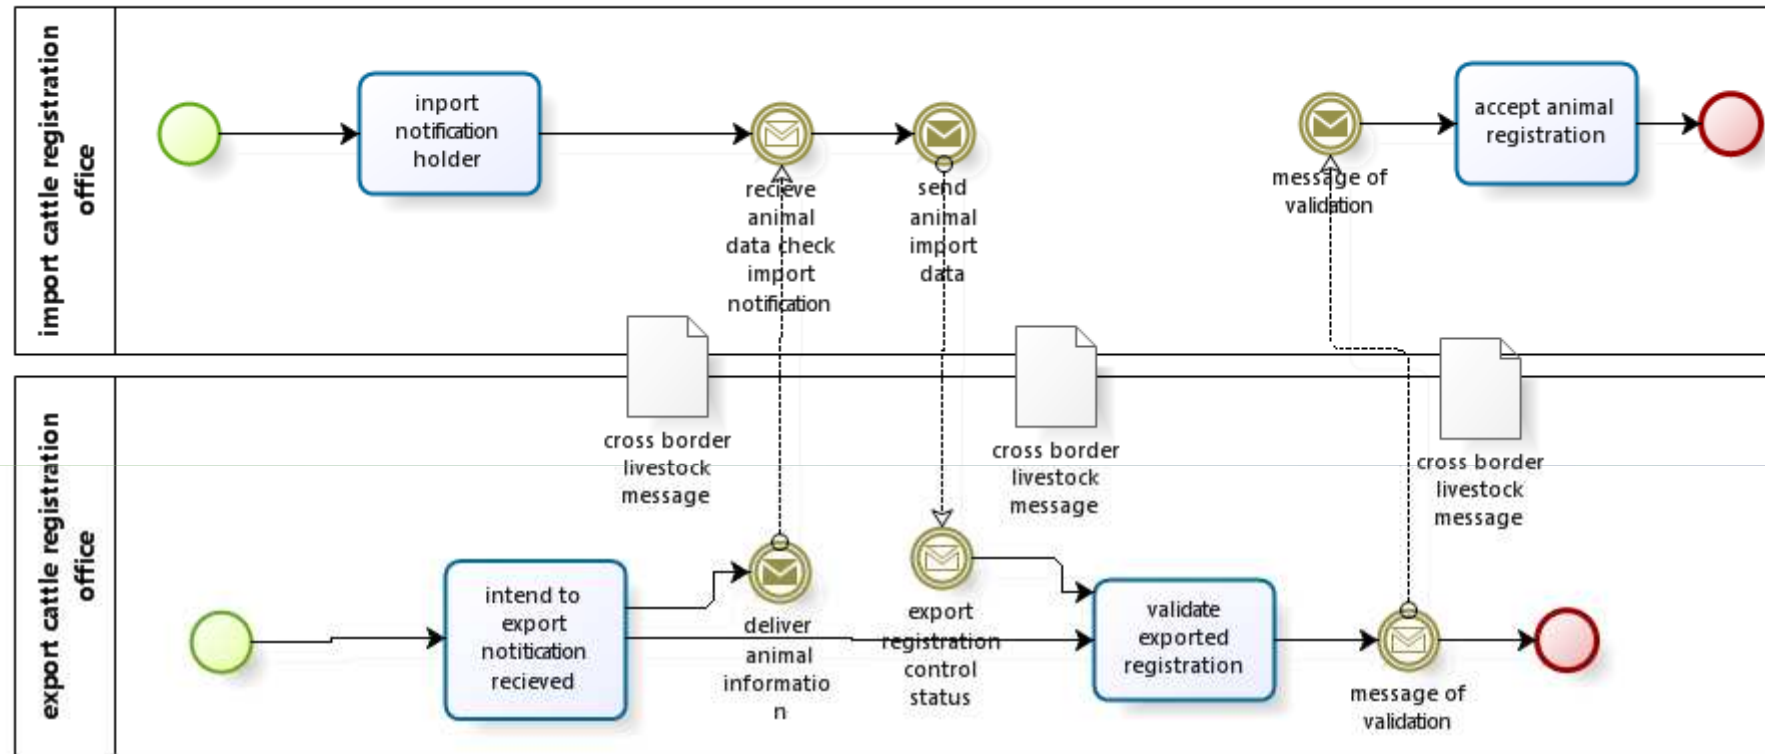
import cattle registration office

inport notification holder

recieve animal data check import notification

send animal import data

message of validation

accept animal registration

cross border livestock message

cross border livestock message

cross border livestock message

export cattle registration office

intend to export notitication recieved

deliver animal informatio n

export registration control status

validate exported registration

message of validation